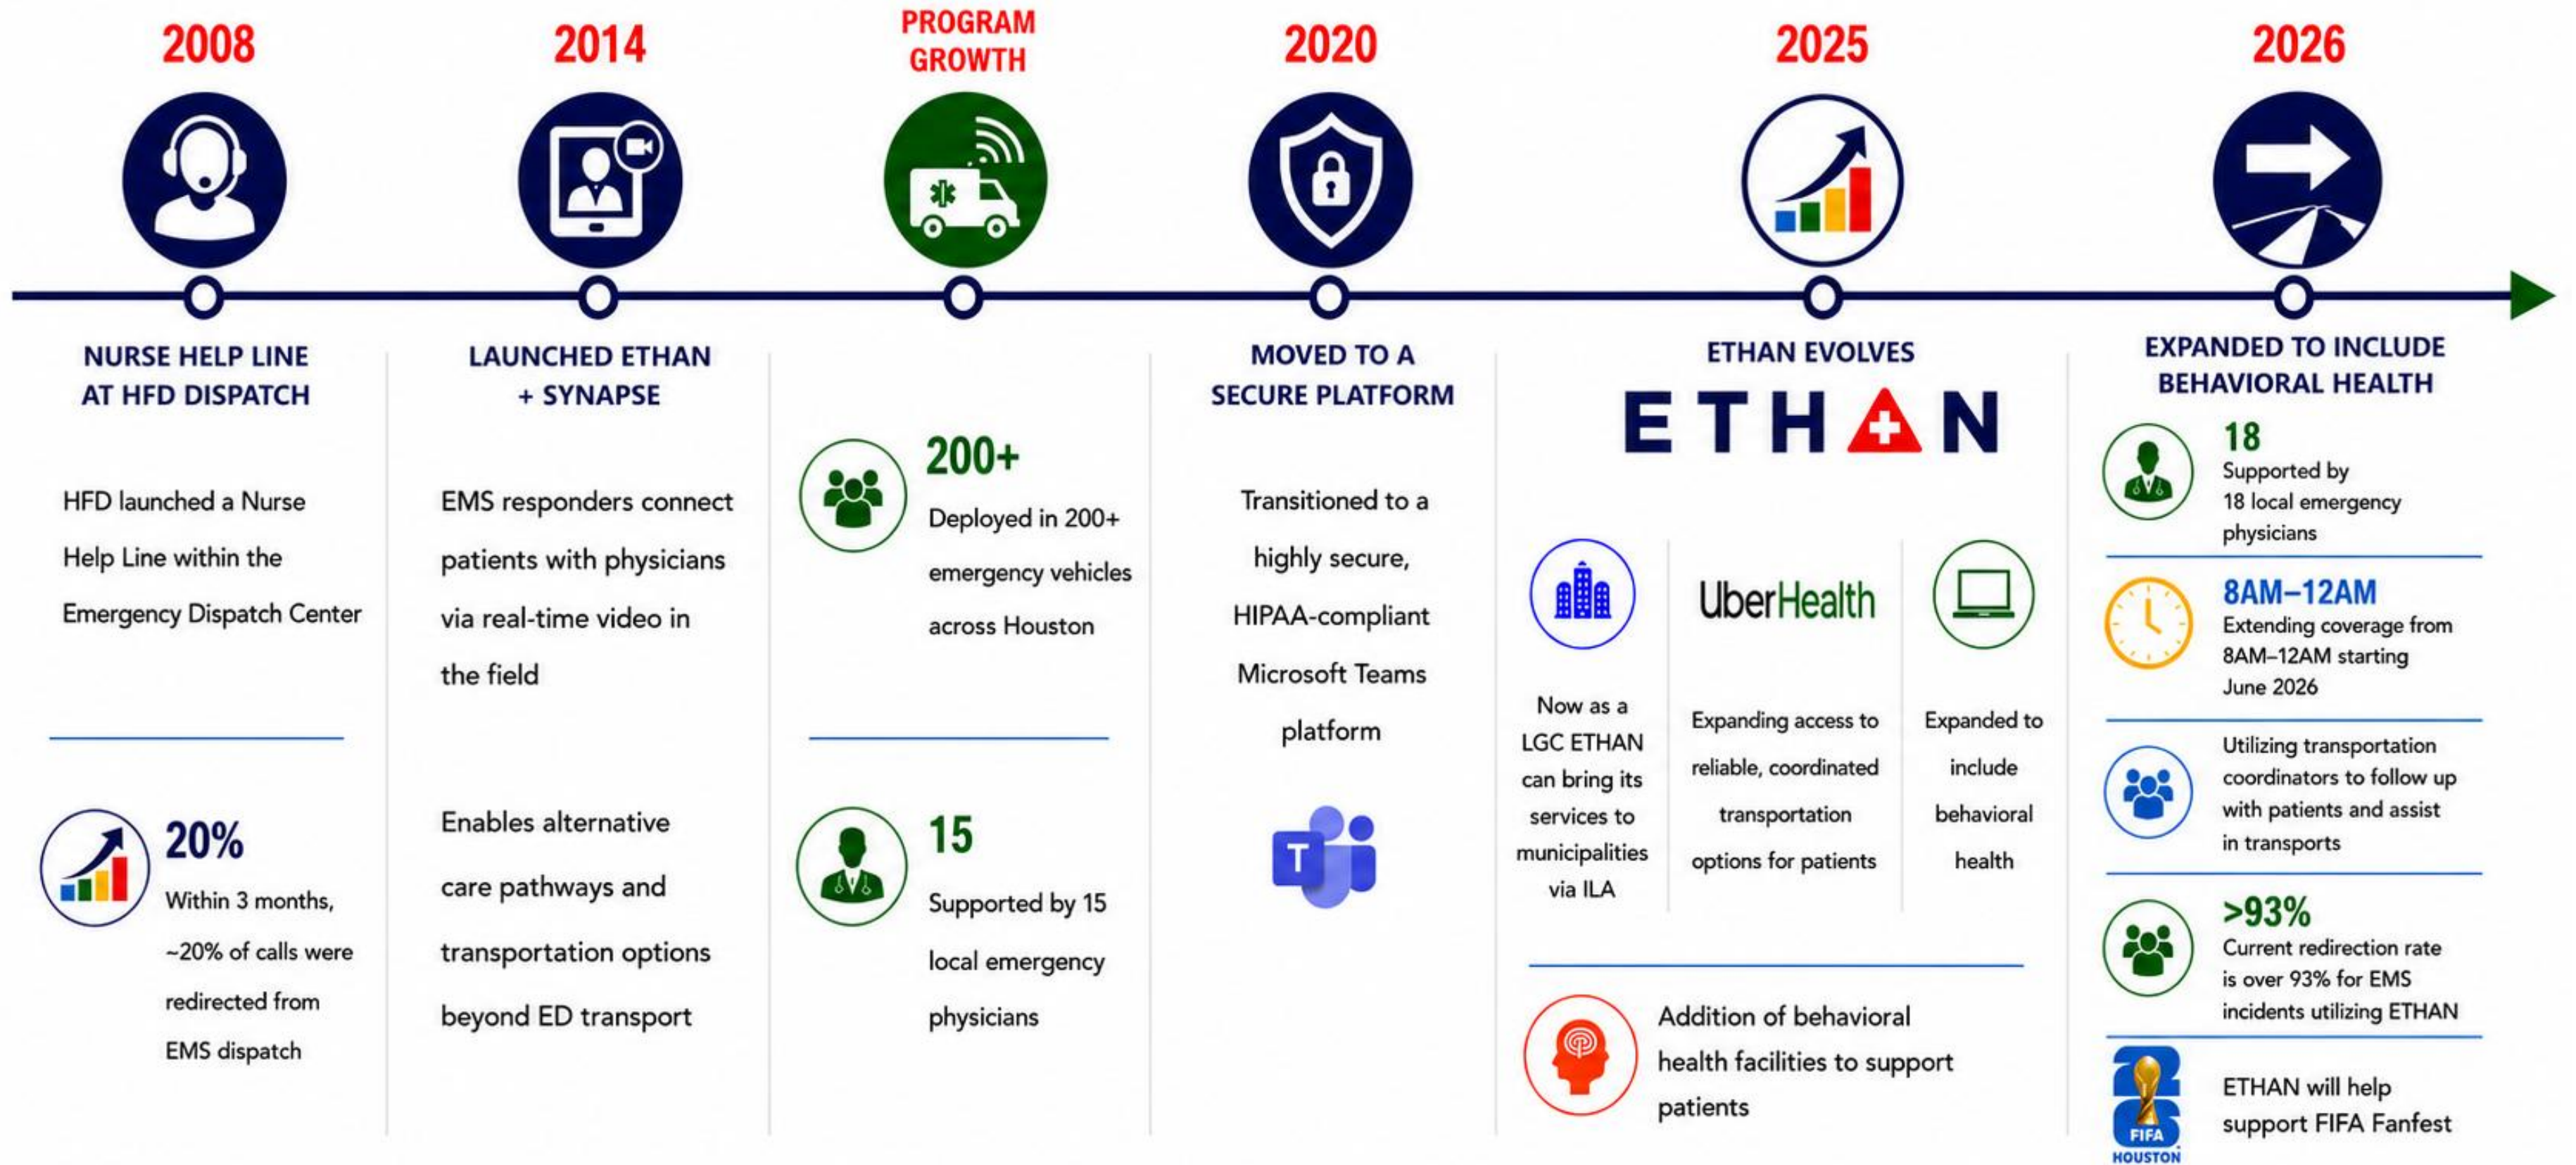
2008

NURSE HELP LINE AT HFD DISPATCH

HFD launched a Nurse Help Line within the Emergency Dispatch Center

20%
Within 3 months, ~20% of calls were redirected from EMS dispatch

2014

LAUNCHED ETHAN + SYNAPSE

EMS responders connect patients with physicians via real-time video in the field

Enables alternative care pathways and transportation options beyond ED transport

PROGRAM GROWTH

200+
Deployed in 200+ emergency vehicles across Houston

15
Supported by 15 local emergency physicians

2020

MOVED TO A SECURE PLATFORM

Transitioned to a highly secure, HIPAA-compliant Microsoft Teams platform

T

2025

ETHAN EVOLVES

ETHAN

Now as a LGC ETHAN can bring its services to municipalities via ILA

UberHealth

Expanding access to reliable, coordinated transportation options for patients

Expanded to include behavioral health

Addition of behavioral health facilities to support patients

2026

EXPANDED TO INCLUDE BEHAVIORAL HEALTH

18
Supported by 18 local emergency physicians

8AM–12AM
Extending coverage from 8AM–12AM starting June 2026

Utilizing transportation coordinators to follow up with patients and assist in transports

>93%
Current redirection rate is over 93% for EMS incidents utilizing ETHAN

FIFA
HOUSTON

ETHAN will help support FIFA Fanfest